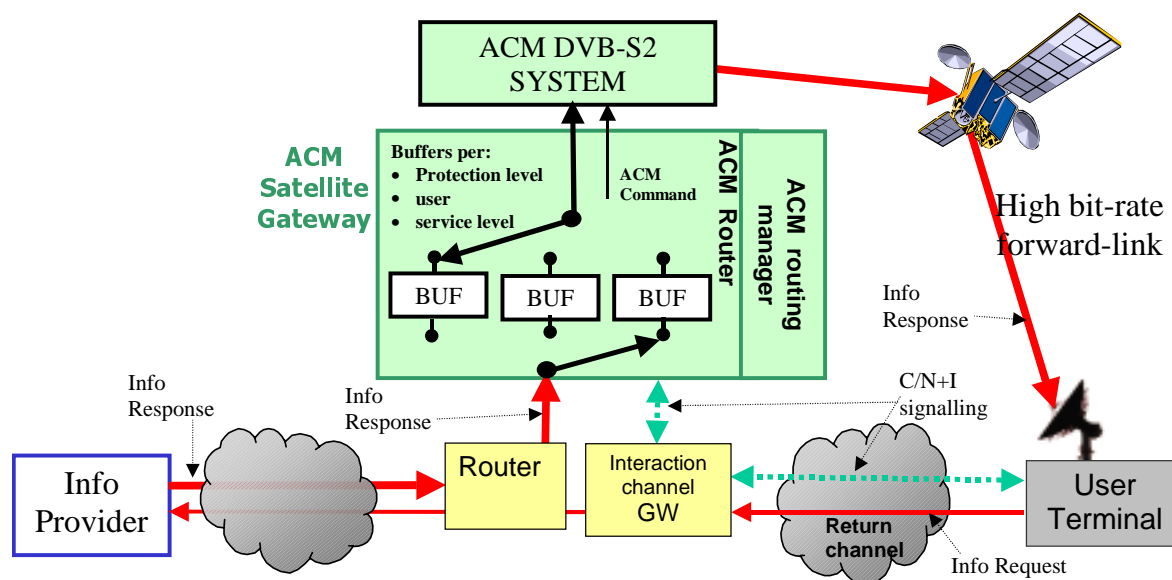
ACM DVB-S2 SYSTEM

ACM Satellite Gateway

Buffers per:
- Protection level
- user
- service level

ACM Command

ACM Router

ACM routing manager

BUF

BUF

BUF

High bit-rate forward-link

Info Response

Info Response

Info Response

C/N+I signalling

Info Provider

Router

Interaction channel GW

Return channel

User Terminal

Info Request